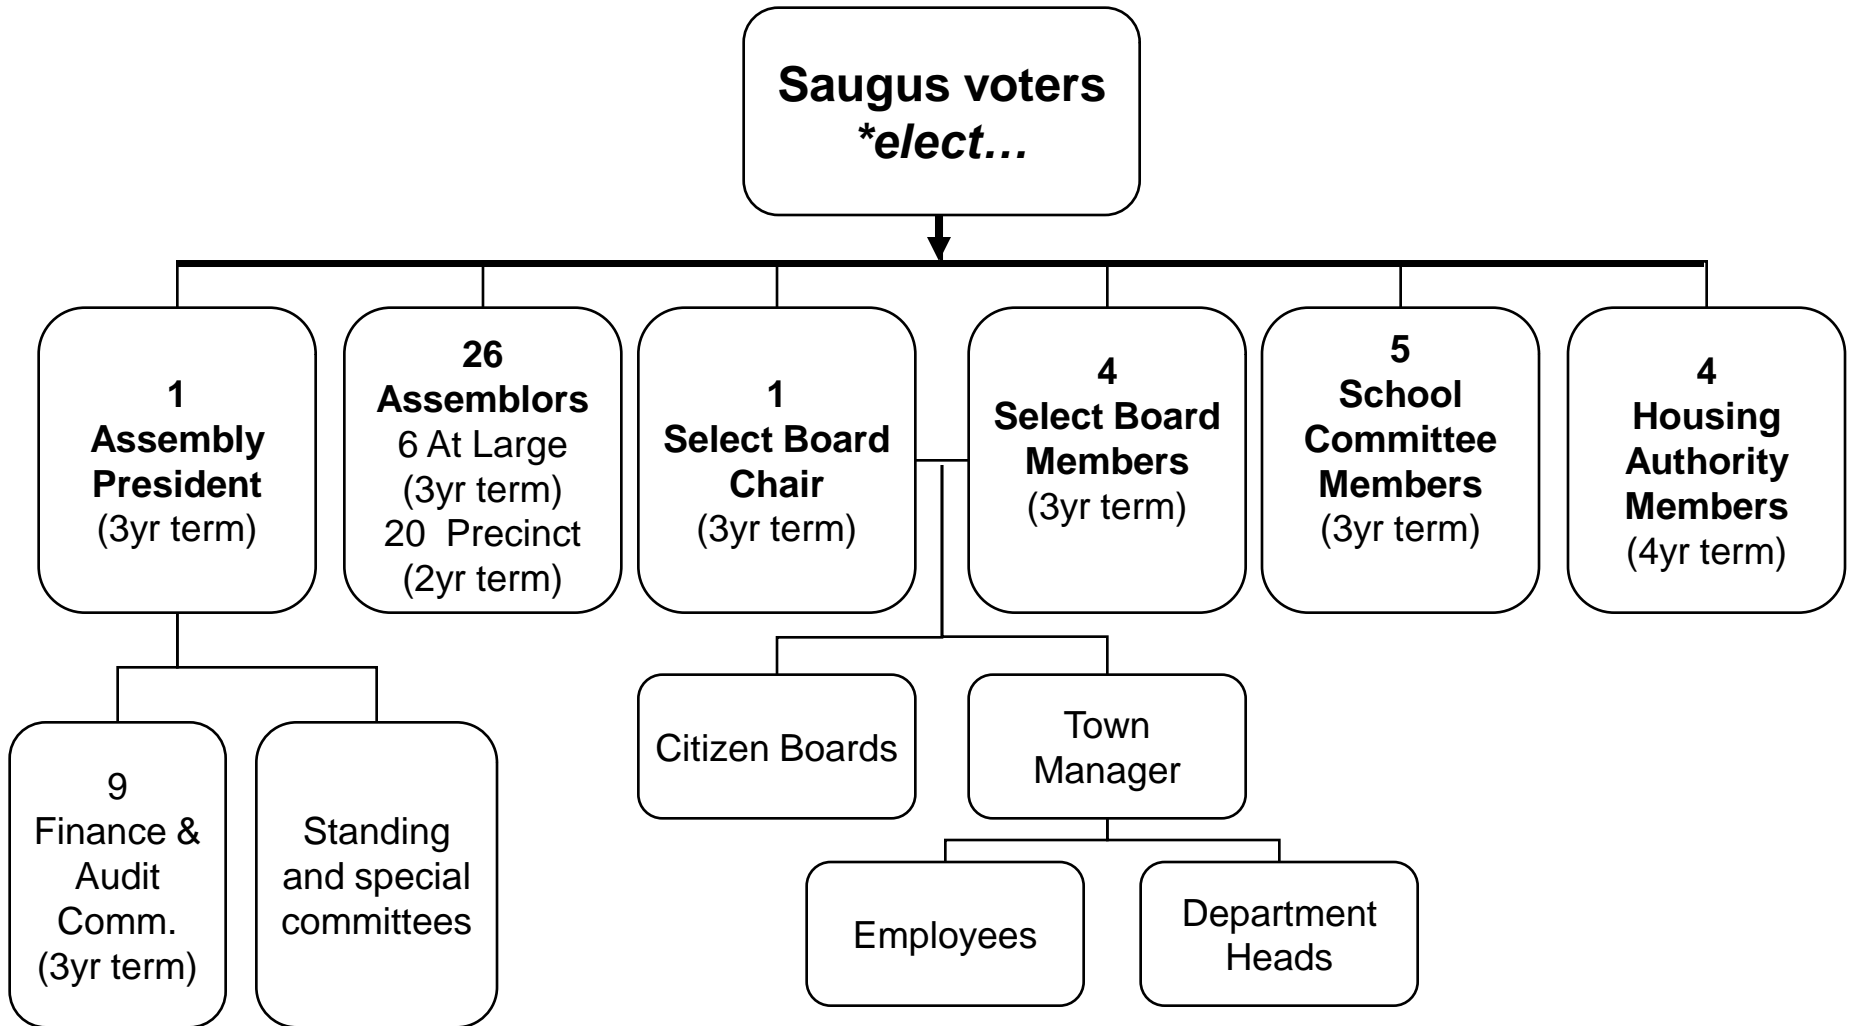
Saugus voters
*elect…

1
Assembly President
(3yr term)

26
Assemblors
6 At Large
(3yr term)
20 Precinct
(2yr term)

1
Select Board Chair
(3yr term)

4
Select Board Members
(3yr term)

5
School Committee Members
(3yr term)

4
Housing Authority Members
(4yr term)

9
Finance & Audit Comm.
(3yr term)

Standing and special committees

Citizen Boards

Town Manager

Employees

Department Heads